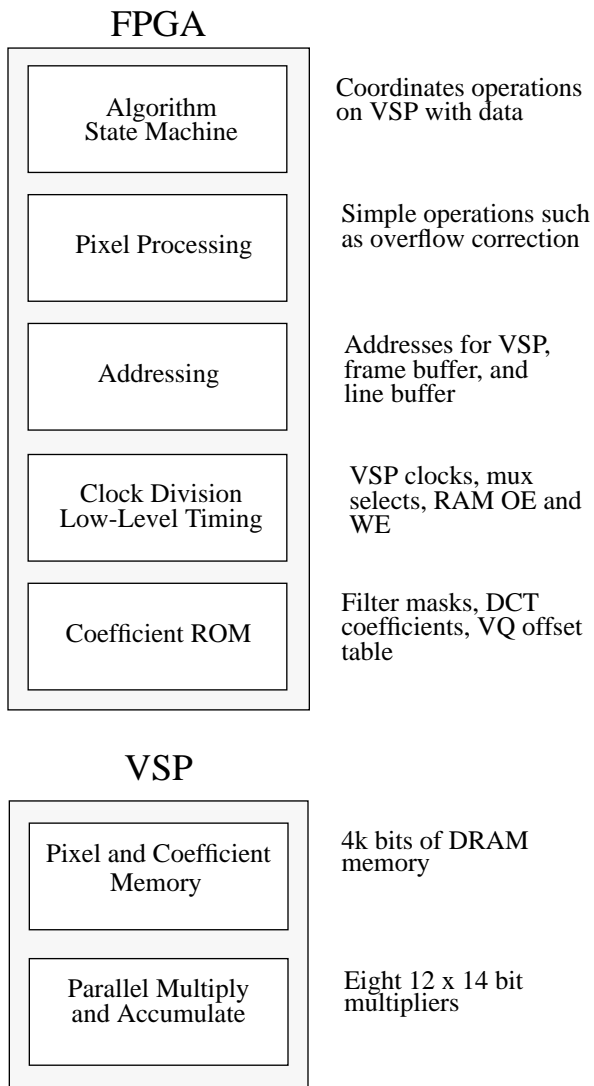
FPGA

Algorithm State Machine

Coordinates operations on VSP with data

Pixel Processing

Simple operations such as overflow correction

Addressing

Addresses for VSP, frame buffer, and line buffer

Clock Division Low-Level Timing

VSP clocks, mux selects, RAM OE and WE

Coefficient ROM

Filter masks, DCT coefficients, VQ offset table

VSP

Pixel and Coefficient Memory

4k bits of DRAM memory

Parallel Multiply and Accumulate

Eight 12 x 14 bit multipliers